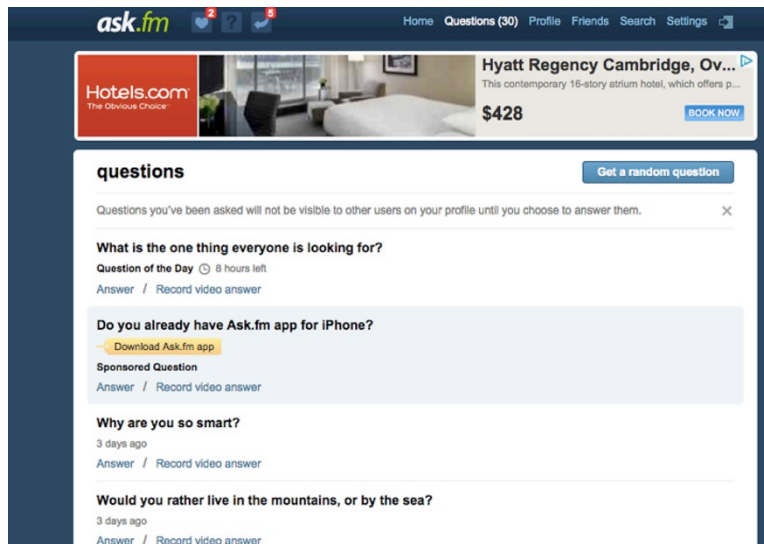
ask.fm 2 5

Home Questions (30) Profile Friends Search Settings

Hotels.com
The Obvious Choice

Hyatt Regency Cambridge, Ov...
This contemporary 16-story atrium hotel, which offers p...
$428
BOOK NOW

questions

Get a random question

Questions you've been asked will not be visible to other users on your profile until you choose to answer them. ×

What is the one thing everyone is looking for?
Question of the Day 8 hours left
Answer / Record video answer

Do you already have Ask.fm app for iPhone?
Download Ask.fm app
Sponsored Question
Answer / Record video answer

Why are you so smart?
3 days ago
Answer / Record video answer

Would you rather live in the mountains, or by the sea?
3 days ago
Answer / Record video answer